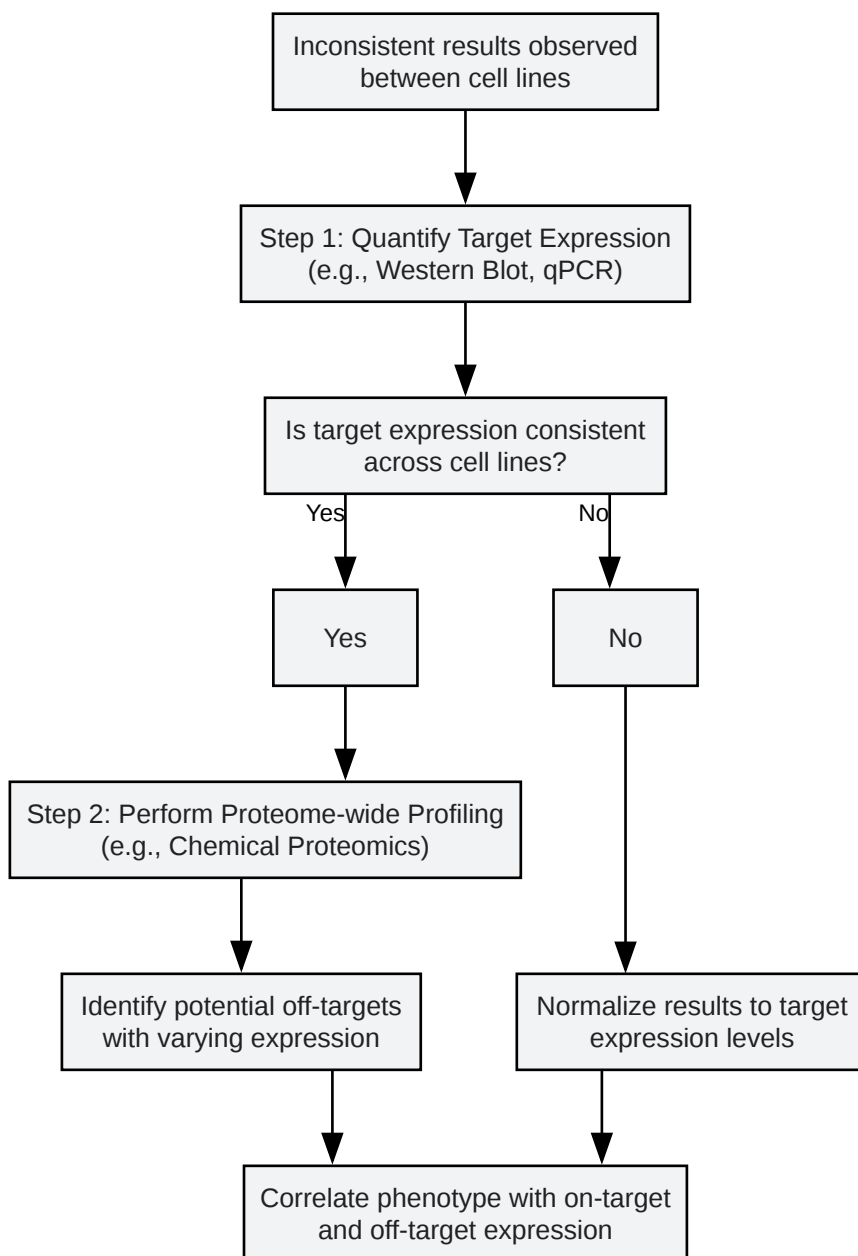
Inconsistent results observed between cell lines

Step 1: Quantify Target Expression (e.g., Western Blot, qPCR)

Is target expression consistent across cell lines?

Yes

No

Yes

No

Step 2: Perform Proteome-wide Profiling (e.g., Chemical Proteomics)

Identify potential off-targets with varying expression

Normalize results to target expression levels

Correlate phenotype with on-target and off-target expression